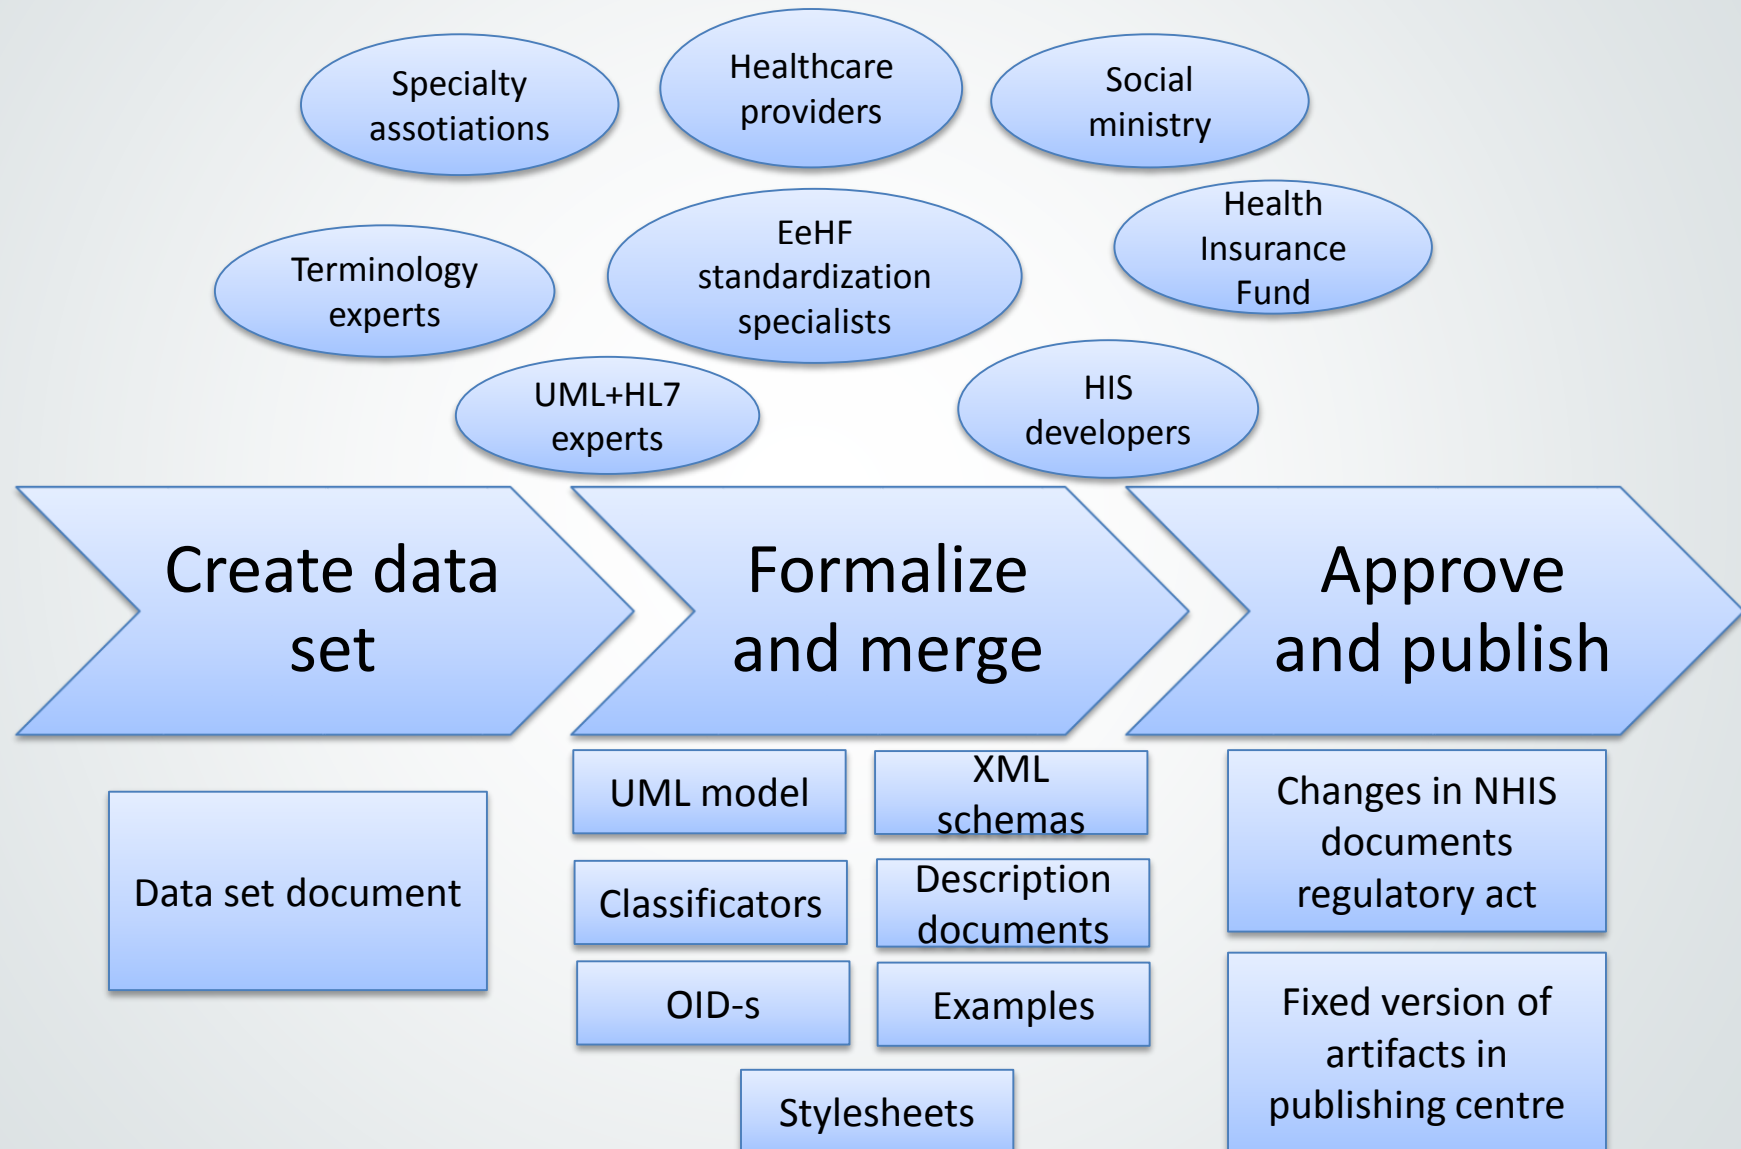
Specialty assotiations

Healthcare providers

Social ministry

Terminology experts

EeHF standardization specialists

Health Insurance Fund

UML+HL7 experts

HIS developers

Create data set

Formalize and merge

Approve and publish

Data set document

UML model

XML schemas

Classificators

Description documents

OID-s

Examples

Stylesheets

Changes in NHIS documents regulatory act

Fixed version of artifacts in publishing centre